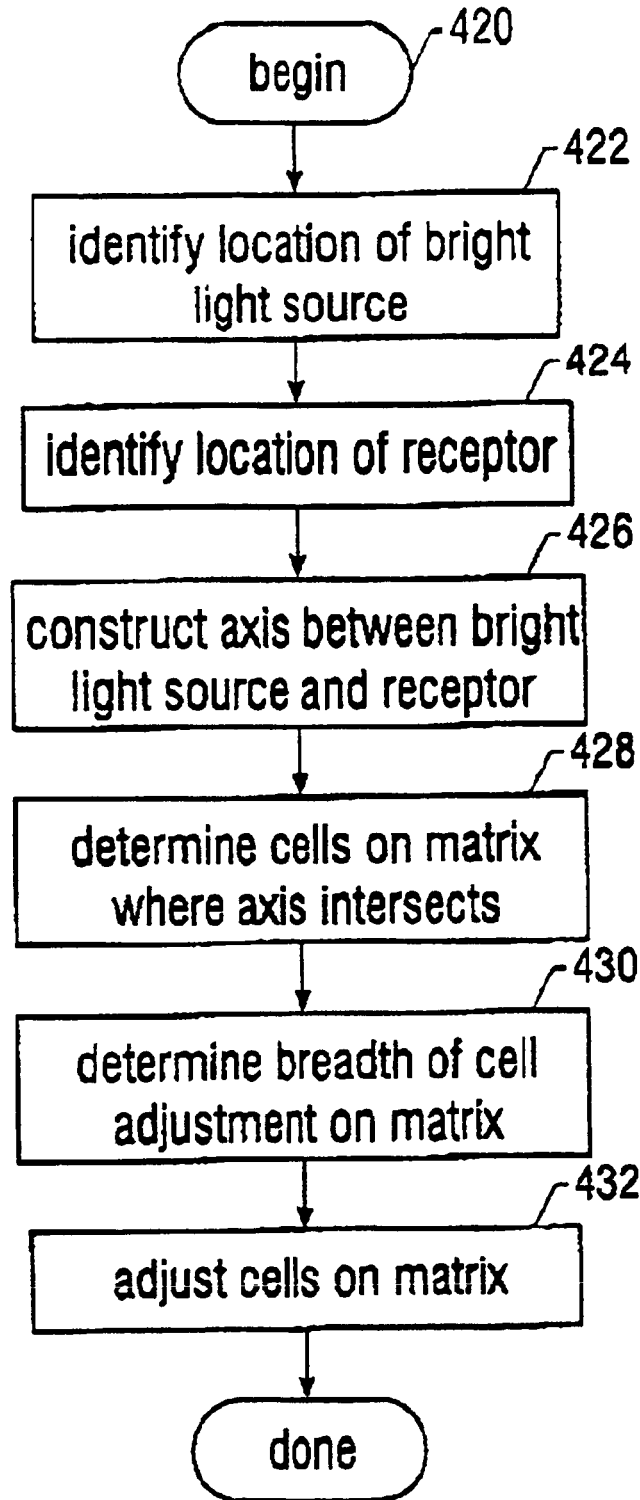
begin
420

identify location of bright light source
422

identify location of receptor
424

construct axis between bright light source and receptor
426

determine cells on matrix where axis intersects
428

determine breadth of cell adjustment on matrix
430

adjust cells on matrix
432

done